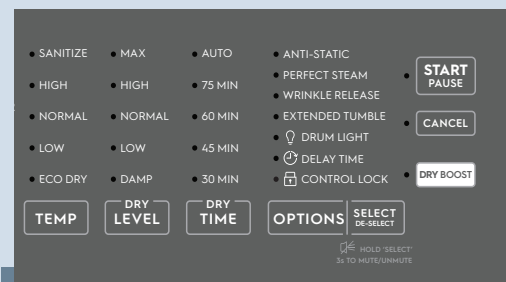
SANITIZE
HIGH
NORMAL
LOW
ECO DRY
TEMP

MAX
HIGH
NORMAL
LOW
DAMP
DRY LEVEL

AUTO
75 MIN
60 MIN
45 MIN
30 MIN
DRY TIME

ANTI-STATIC
PERFECT STEAM
WRINKLE RELEASE
EXTENDED TUMBLE
DRUM LIGHT
DELAY TIME
CONTROL LOCK
OPTIONS
SELECT DE-SELECT
HOLD 'SELECT' 3s TO MUTE/UNMUTE

START PAUSE
CANCEL
DRY BOOST